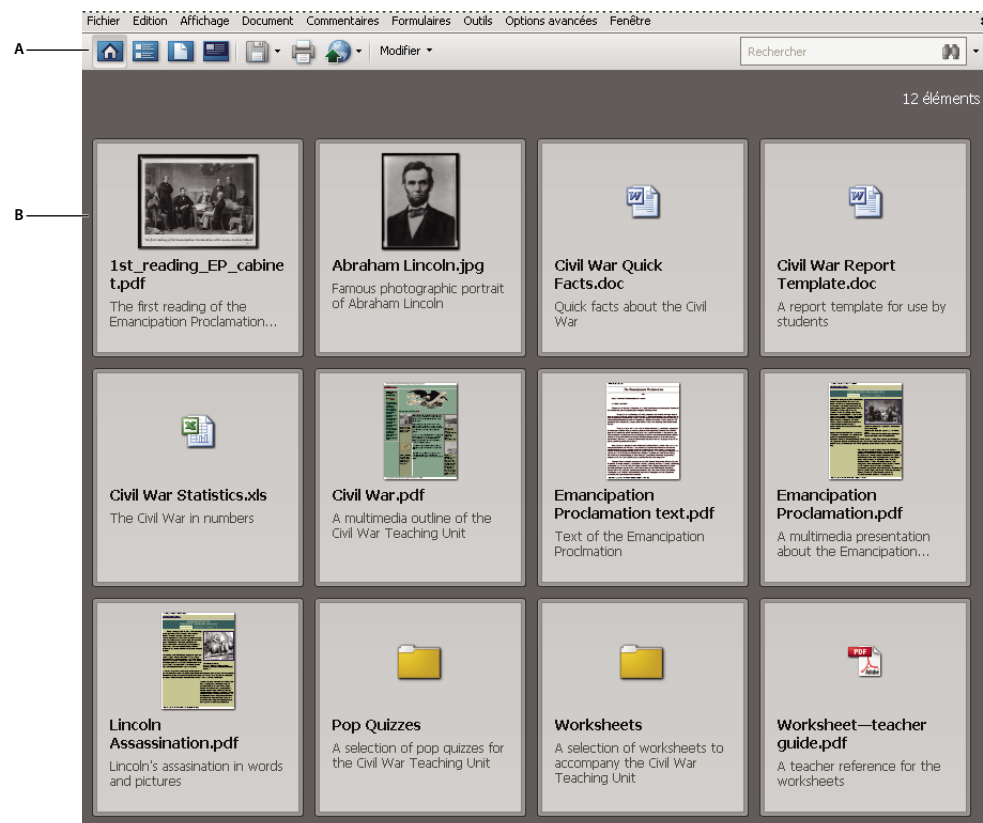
Fichier Edition Affichage Document Commentaires Formulaires Outils Options avancées Fenêtre

A

Modifier

Rechercher

12 éléments

B

1st_reading_EP_cabinet.pdf
The first reading of the Emancipation Proclamation...

Abraham Lincoln.jpg
Famous photographic portrait of Abraham Lincoln

Civil War Quick Facts.doc
Quick facts about the Civil War

Civil War Report Template.doc
A report template for use by students

Civil War Statistics.xls
The Civil War in numbers

Civil War.pdf
A multimedia outline of the Civil War Teaching Unit

Emancipation Proclamation text.pdf
Text of the Emancipation Proclmation

Emancipation Proclamation.pdf
A multimedia presentation about the Emancipation...

Lincoln Assassination.pdf
Lincoln's assasination in words and pictures

Pop Quizzes
A selection of pop quizzes for the Civil War Teaching Unit

Worksheets
A selection of worksheets to accompany the Civil War Teaching Unit

Worksheet—teacher guide.pdf
A teacher reference for the worksheets